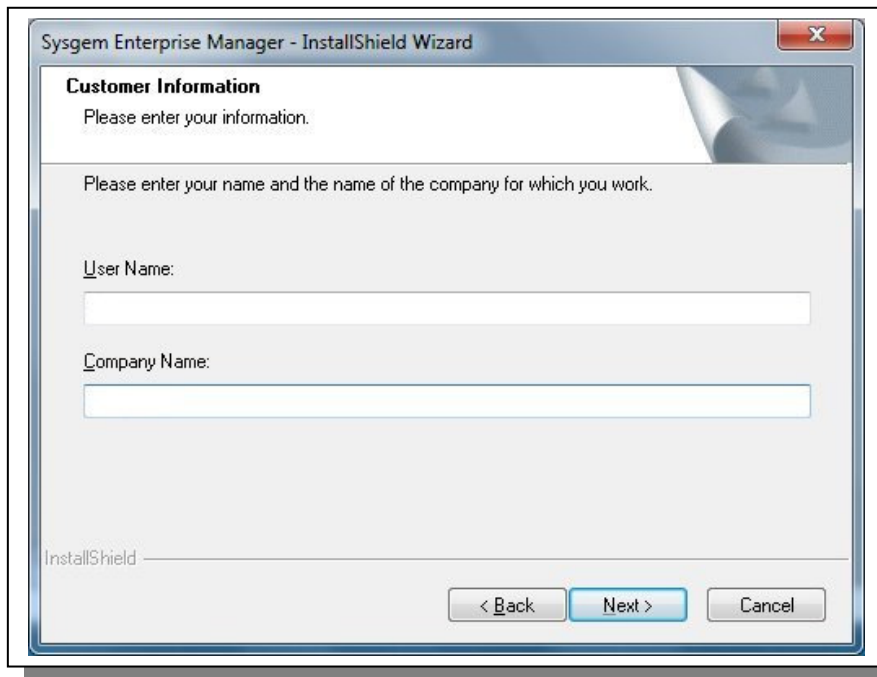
Sysgem Enterprise Manager - InstallShield Wizard

X

Customer Information

Please enter your information.

Please enter your name and the name of the company for which you work.

User Name:

Company Name:

InstallShield

< Back

Next >

Cancel